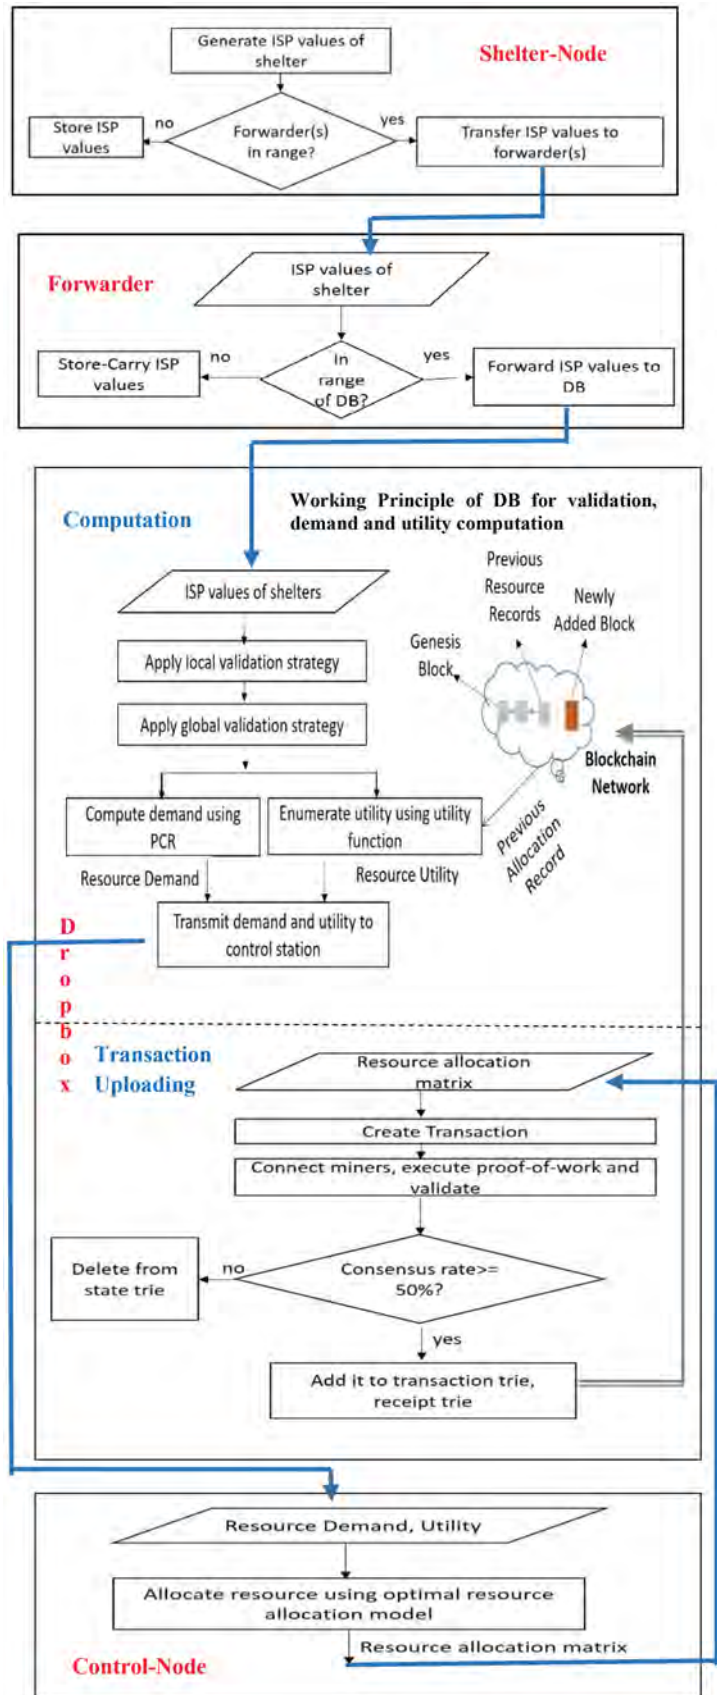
Generate ISP values of shelter

Shelter-Node

Store ISP values

no

Forwarder(s) in range?

yes

Transfer ISP values to forwarder(s)

Forwarder

ISP values of shelter

Store-Carry ISP values

no

In range of DB?

yes

Forward ISP values to DB

Computation

Working Principle of DB for validation, demand and utility computation

Previous Resource Records

Newly Added Block

Genesis Block

Blockchain Network

ISP values of shelters

Apply local validation strategy

Apply global validation strategy

Compute demand using PCR

Enumerate utility using utility function

Previous Allocation Record

Resource Demand

Resource Utility

Transmit demand and utility to control station

D
r
o
p
b
o
x

Transaction Uploading

Resource allocation matrix

Create Transaction

Connect miners, execute proof-of-work and validate

Delete from state trie

no

Consensus rate>= 50%?

yes

Add it to transaction trie, receipt trie

Resource Demand, Utility

Allocate resource using optimal resource allocation model

Resource allocation matrix

Control-Node